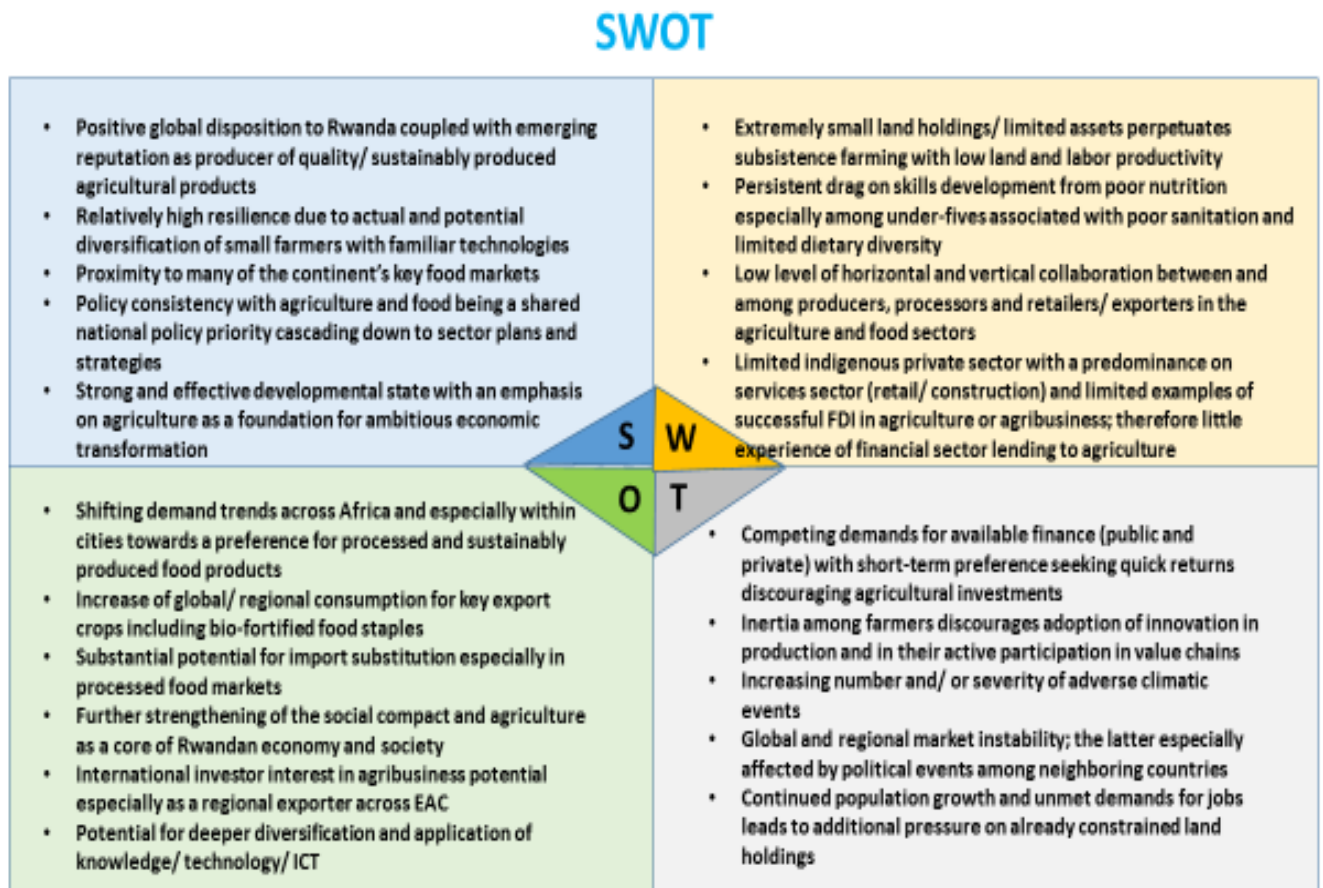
SWOT

- Positive global disposition to Rwanda coupled with emerging reputation as producer of quality/ sustainably produced agricultural products
- Relatively high resilience due to actual and potential diversification of small farmers with familiar technologies
- Proximity to many of the continent's key food markets
- Policy consistency with agriculture and food being a shared national policy priority cascading down to sector plans and strategies
- Strong and effective developmental state with an emphasis on agriculture as a foundation for ambitious economic transformation

- Extremely small land holdings/ limited assets perpetuates subsistence farming with low land and labor productivity
- Persistent drag on skills development from poor nutrition especially among under-fives associated with poor sanitation and limited dietary diversity
- Low level of horizontal and vertical collaboration between and among producers, processors and retailers/ exporters in the agriculture and food sectors
- Limited indigenous private sector with a predominance on services sector (retail/ construction) and limited examples of successful FDI in agriculture or agribusiness; therefore little experience of financial sector lending to agriculture

S W O T

- Shifting demand trends across Africa and especially within cities towards a preference for processed and sustainably produced food products
- Increase of global/ regional consumption for key export crops including bio-fortified food staples
- Substantial potential for import substitution especially in processed food markets
- Further strengthening of the social compact and agriculture as a core of Rwandan economy and society
- International investor interest in agribusiness potential especially as a regional exporter across EAC
- Potential for deeper diversification and application of knowledge/ technology/ ICT

- Competing demands for available finance (public and private) with short-term preference seeking quick returns discouraging agricultural investments
- Inertia among farmers discourages adoption of innovation in production and in their active participation in value chains
- Increasing number and/ or severity of adverse climatic events
- Global and regional market instability; the latter especially affected by political events among neighboring countries
- Continued population growth and unmet demands for jobs leads to additional pressure on already constrained land holdings